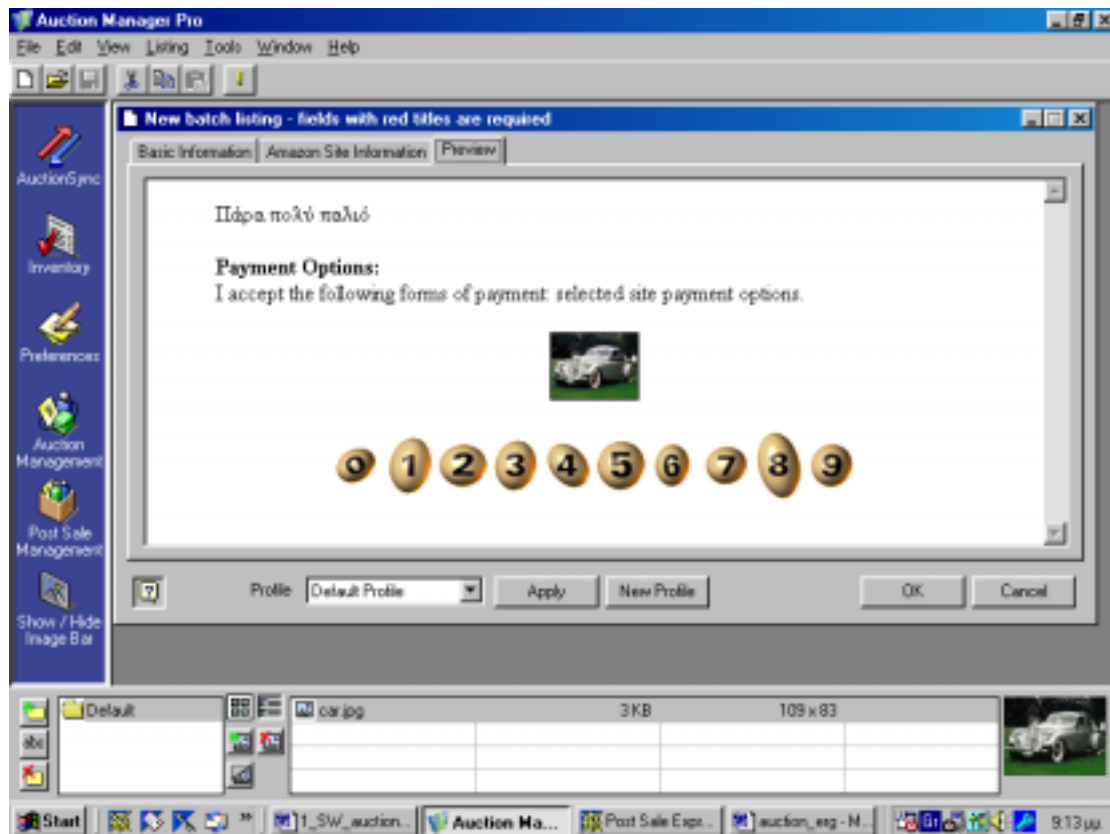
Auction Manager Pro

File Edit View Listing Tools Window Help

AuctionSync

Inventory

Preferences

Auction Management

Post Sale Management

Show / Hide Image Bar

New batch listing - fields with red titles are required

Basic Information | Amazon Site Information | Preview

Πάρα πολύ παλιό

**Payment Options:**
I accept the following forms of payment: selected site payment options.

0 1 2 3 4 5 6 7 8 9

Profile Default Profile Apply New Profile OK Cancel

Default

car.jpg 3KB 109 x 83

Start 1_SW_auction... Auction Ma... Post Sale Expr... auction_eng - M... 9:13μμ